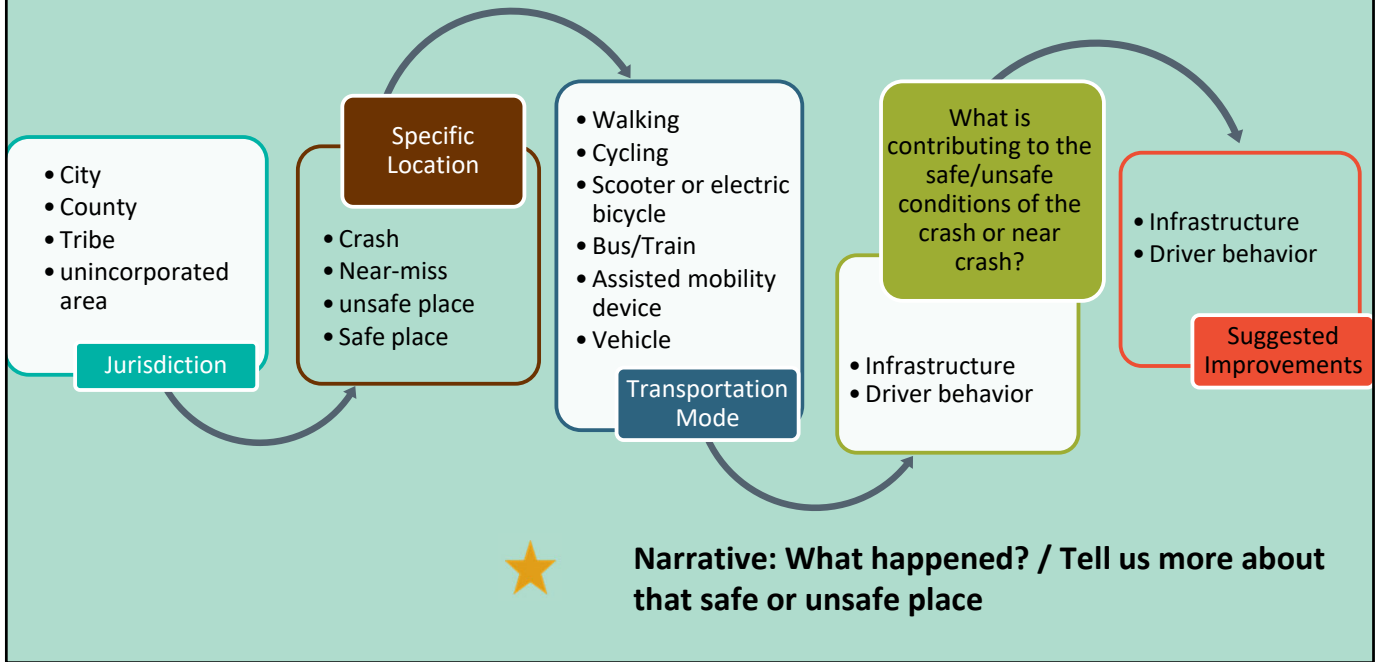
- City
- County
- Tribe
- unincorporated area

Jurisdiction

Specific Location

- Crash
- Near-miss
- unsafe place
- Safe place

- Walking
- Cycling
- Scooter or electric bicycle
- Bus/Train
- Assisted mobility device
- Vehicle

Transportation Mode

What is contributing to the safe/unsafe conditions of the crash or near crash?

- Infrastructure
- Driver behavior

- Infrastructure
- Driver behavior

Suggested Improvements

Narrative: What happened? / Tell us more about that safe or unsafe place